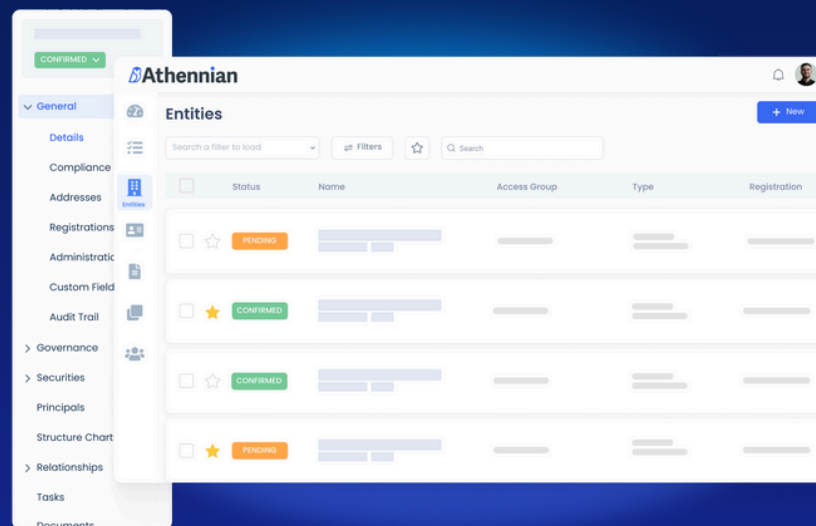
CONFIRMED

General
Details
Compliance
Addresses
Registrations
Administrati
Custom Field
Audit Trail
Governance
Securities
Principals
Structure Chart
Relationships
Tasks
Documents

Athennian

Entities

Entities

+ New

Search a filter to load

Filters

Search

| | Status | Name | Access Group | Type | Registration |
|---|---|---|---|---|---|
| | PENDING | | | | |
| | CONFIRMED | | | | |
| | CONFIRMED | | | | |
| | PENDING | | | | |